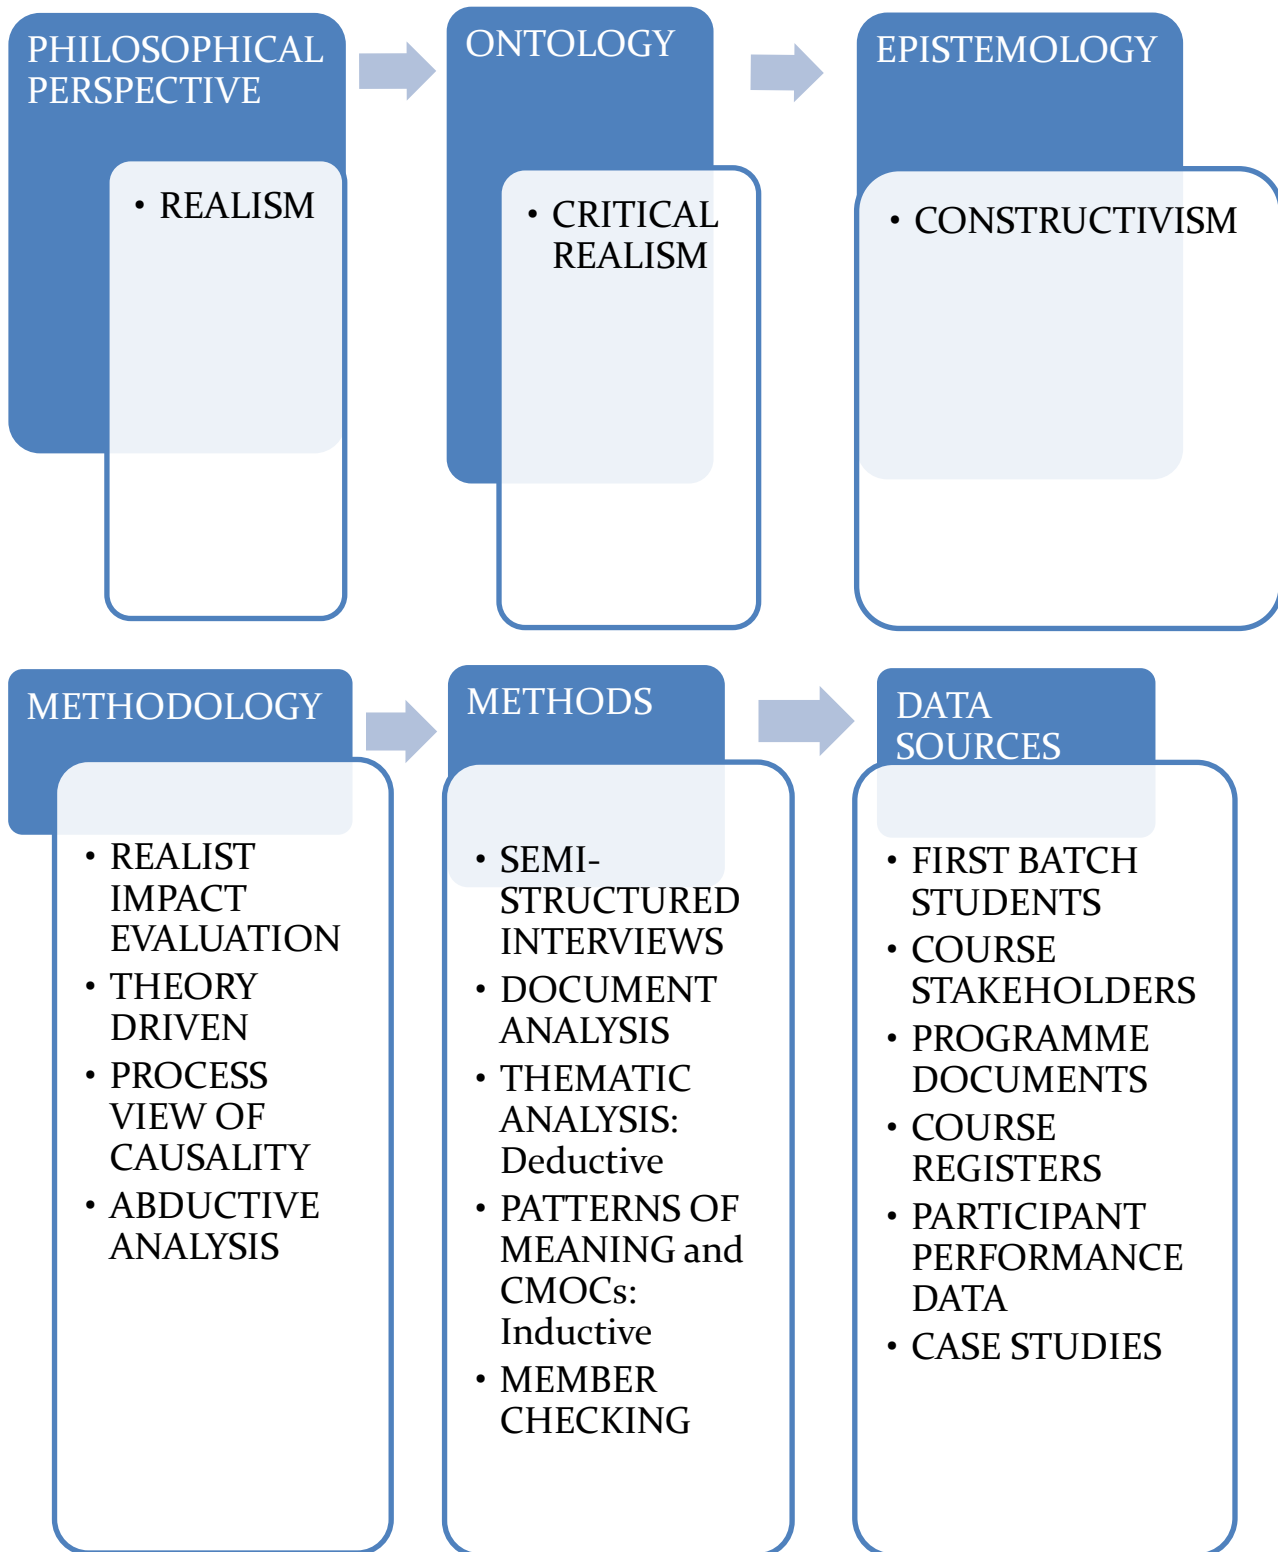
PHILOSOPHICAL PERSPECTIVE

• REALISM

ONTOLOGY

• CRITICAL REALISM

EPISTEMOLOGY

• CONSTRUCTIVISM

METHODOLOGY

• REALIST IMPACT EVALUATION
• THEORY DRIVEN
• PROCESS VIEW OF CAUSALITY
• ABDUCTIVE ANALYSIS

METHODS

• SEMI-STRUCTURED INTERVIEWS
• DOCUMENT ANALYSIS
• THEMATIC ANALYSIS: Deductive
• PATTERNS OF MEANING and CMOCs: Inductive
• MEMBER CHECKING

DATA SOURCES

• FIRST BATCH STUDENTS
• COURSE STAKEHOLDERS
• PROGRAMME DOCUMENTS
• COURSE REGISTERS
• PARTICIPANT PERFORMANCE DATA
• CASE STUDIES